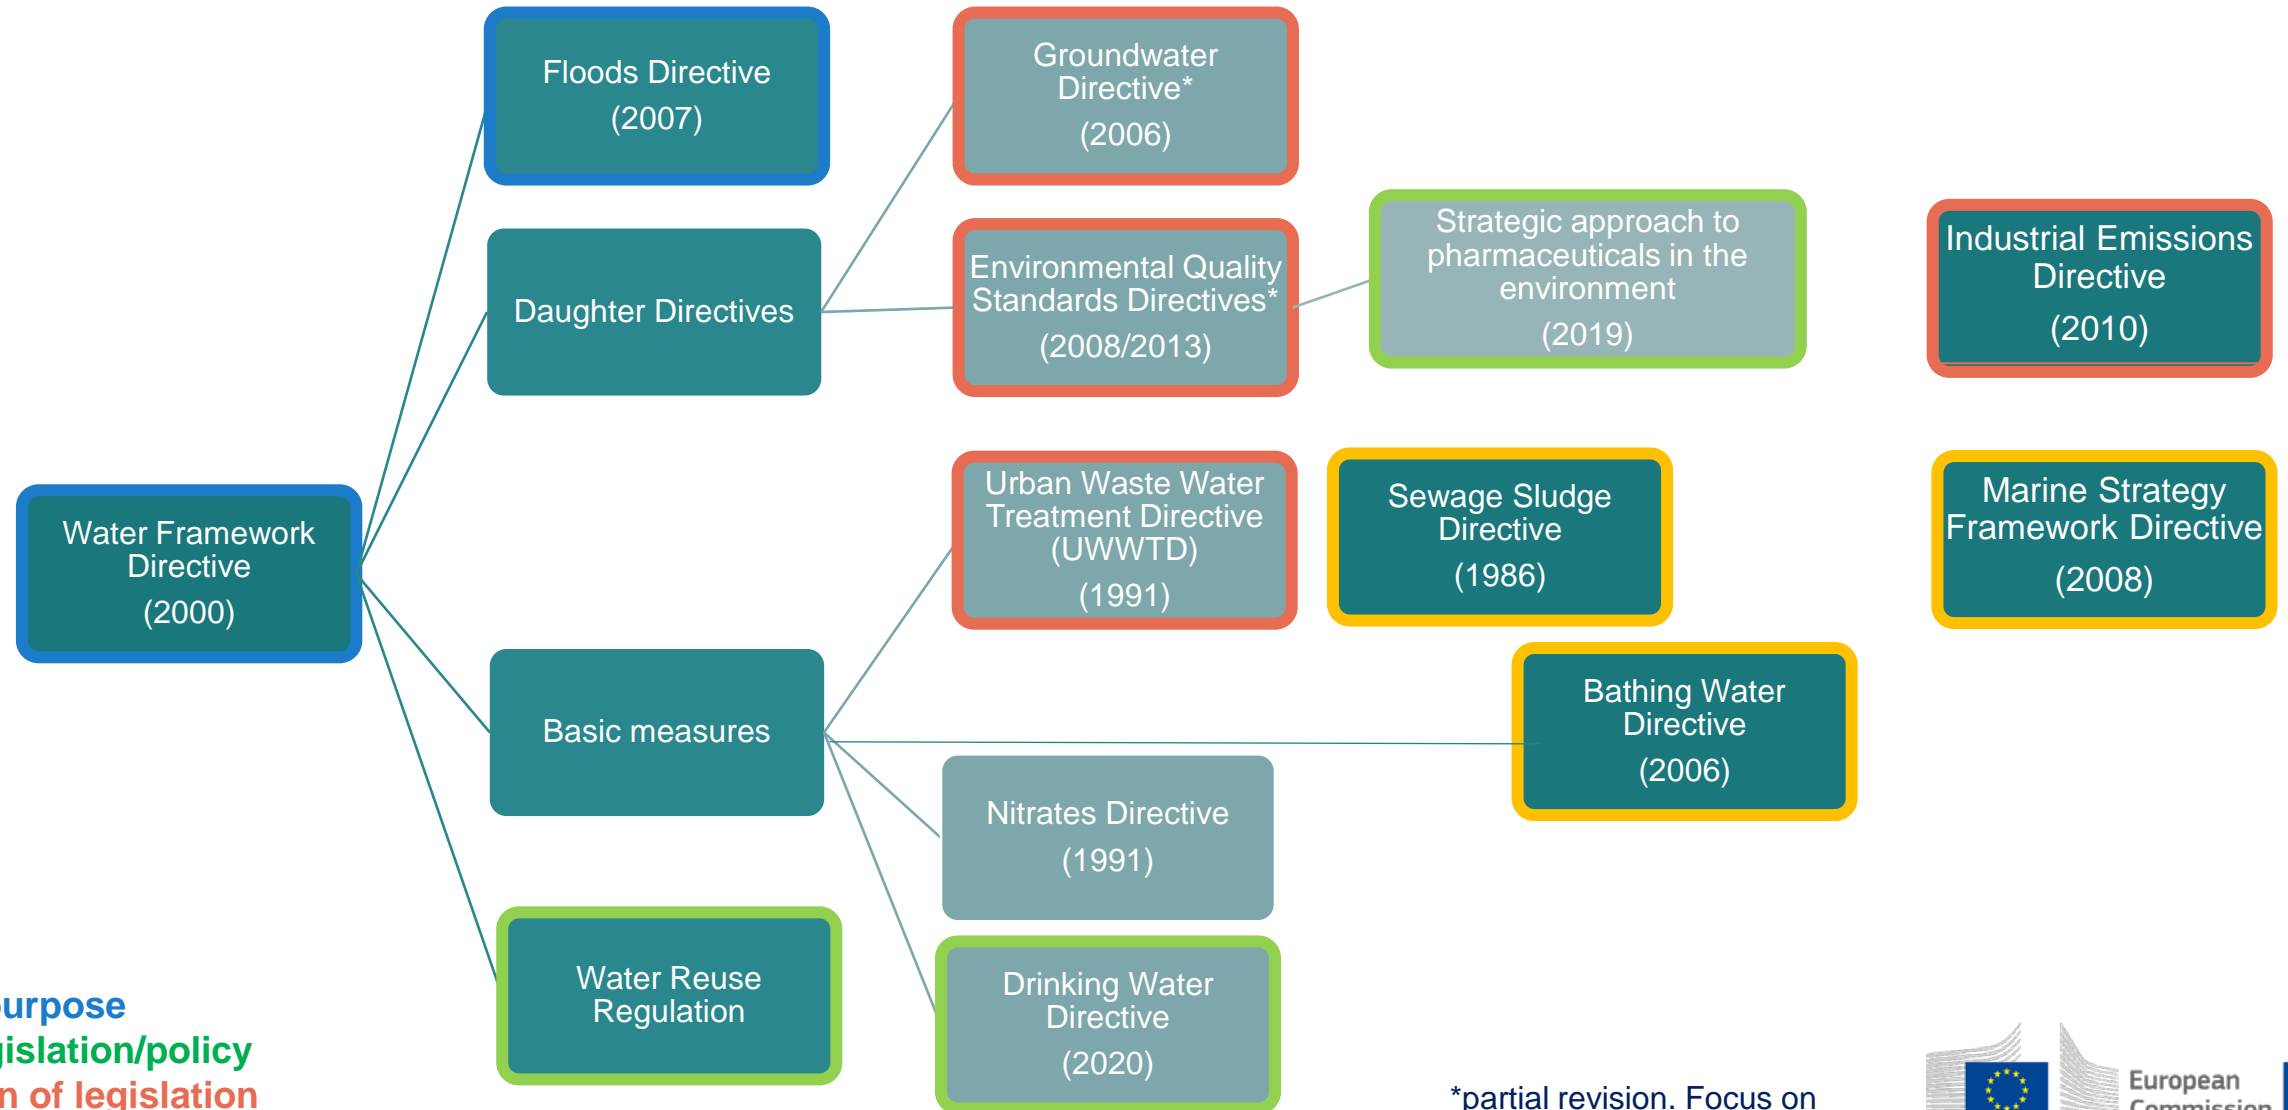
Floods Directive
(2007)

Groundwater Directive*
(2006)

Strategic approach to pharmaceuticals in the environment
(2019)

Industrial Emissions Directive
(2010)

Daughter Directives

Environmental Quality Standards Directives*
(2008/2013)

Water Framework Directive
(2000)

Urban Waste Water Treatment Directive (UWWTD)
(1991)

Sewage Sludge Directive
(1986)

Marine Strategy Framework Directive
(2008)

Bathing Water Directive
(2006)

Basic measures

Nitrates Directive
(1991)

Water Reuse Regulation

Drinking Water Directive
(2020)

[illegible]urpose
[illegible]islation/policy
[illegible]n of legislation

*partial revision. Focus on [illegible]

European Commission